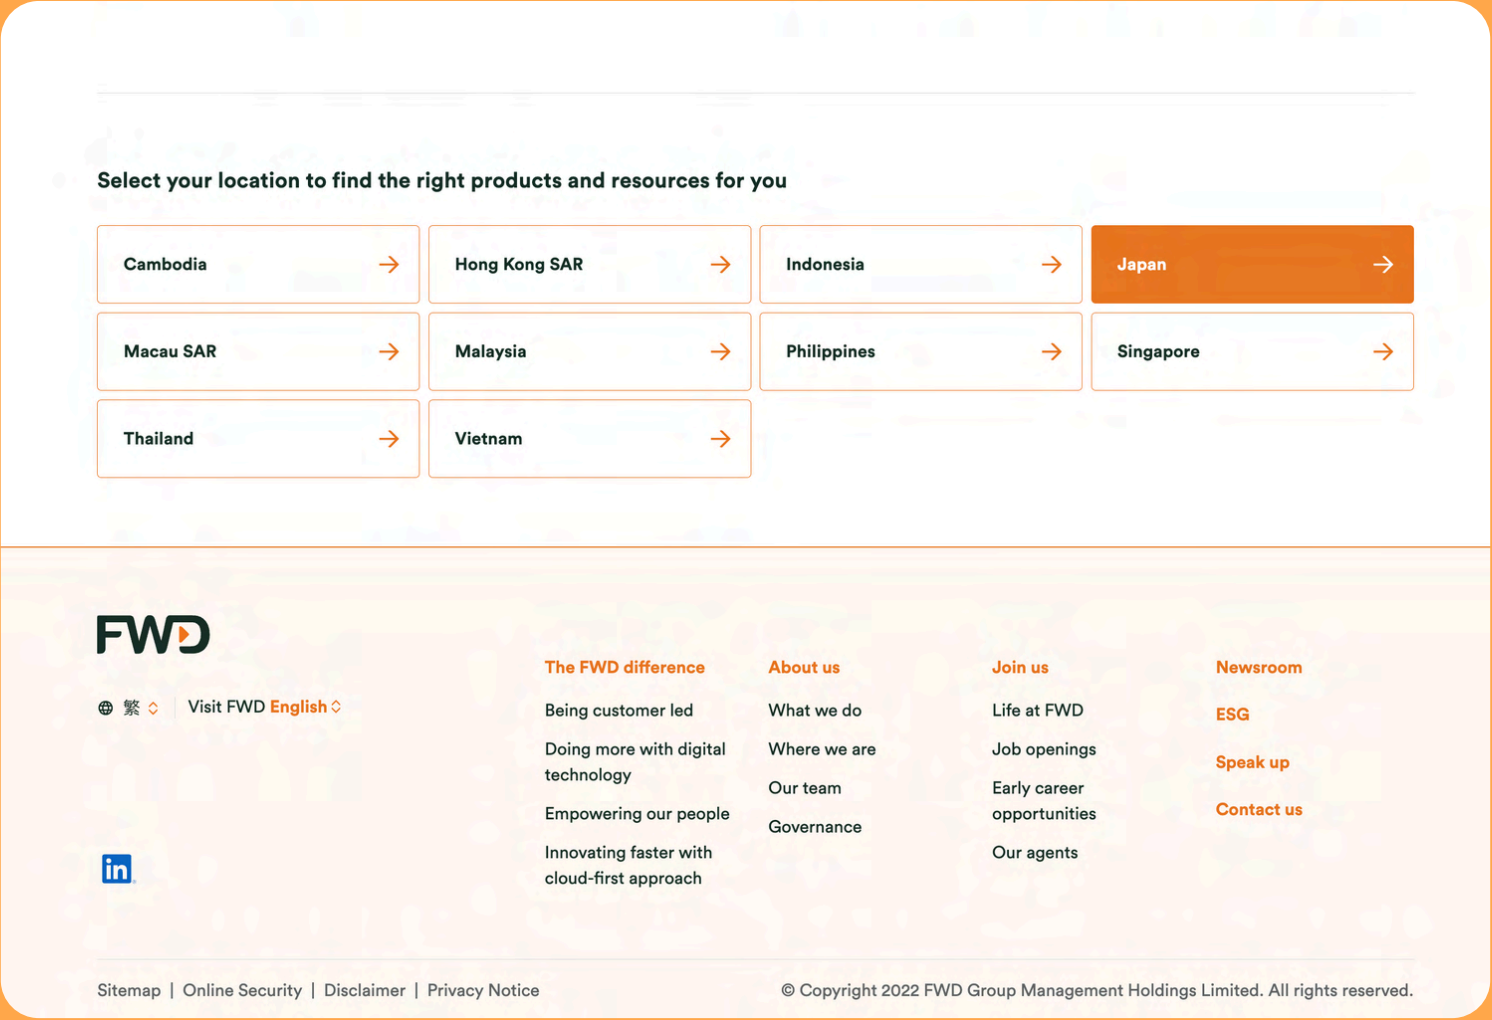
Select your location to find the right products and resources for you

Cambodia

Hong Kong SAR

Indonesia

Japan

Macau SAR

Malaysia

Philippines

Singapore

Thailand

Vietnam

FWD

繁

Visit FWD English

The FWD difference

Being customer led

Doing more with digital technology

Empowering our people

Innovating faster with cloud-first approach

About us

What we do

Where we are

Our team

Governance

Join us

Life at FWD

Job openings

Early career opportunities

Our agents

Newsroom

ESG

Speak up

Contact us

in

Sitemap | Online Security | Disclaimer | Privacy Notice

© Copyright 2022 FWD Group Management Holdings Limited. All rights reserved.